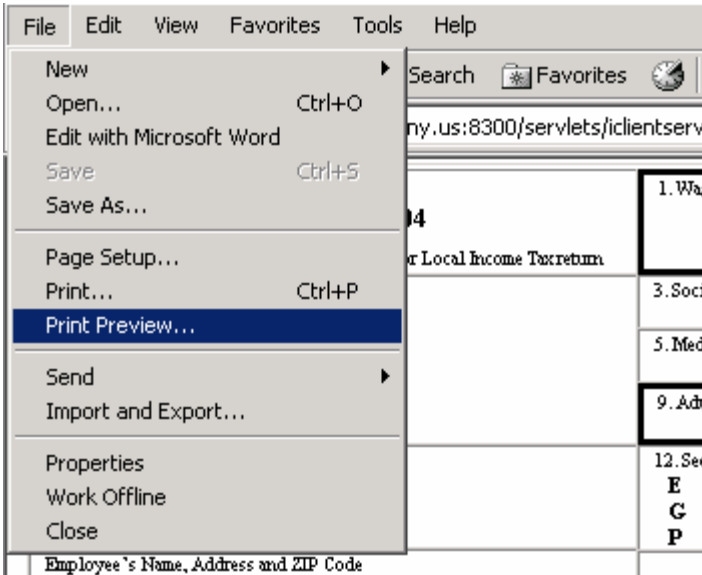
File Edit View Favorites Tools Help

New
Open... Ctrl+O
Edit with Microsoft Word
Save Ctrl+S
Save As...

Page Setup...
Print... Ctrl+P
Print Preview...

Send
Import and Export...

Properties
Work Offline
Close

Search Favorites

ny.us:8300/servlets/iclientserv

04

or Local Income Tax return

1. Wa

3. Soci

5. Med

9. Adv

12. Se
E
G
P

Employee's Name, Address and ZIP Code